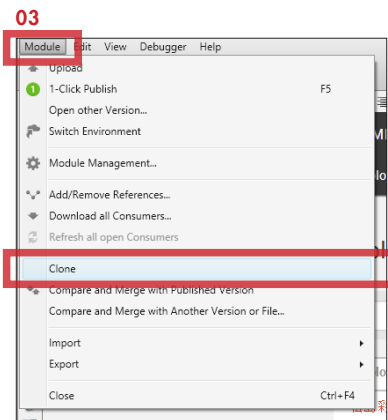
03

Module Edit View Debugger Help

Upload
1-Click Publish F5
Open other Version...
Switch Environment
Module Management...
Add/Remove References...
Download all Consumers...
Refresh all open Consumers
Clone
Compare and Merge with Published Version
Compare and Merge with Another Version or File...
Import
Export
Close Ctrl+F4